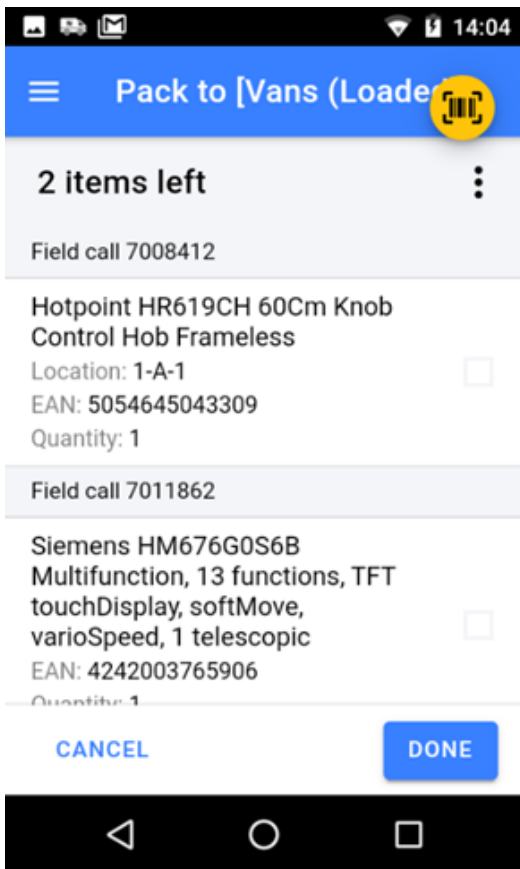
14:04

Pack to [Vans (Loade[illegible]

2 items left

Field call 7008412

Hotpoint HR619CH 60Cm Knob Control Hob Frameless
Location: 1-A-1
EAN: 5054645043309
Quantity: 1

Field call 7011862

Siemens HM676G0S6B Multifunction, 13 functions, TFT touchDisplay, softMove, varioSpeed, 1 telescopic
EAN: 4242003765906
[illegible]

CANCEL
DONE